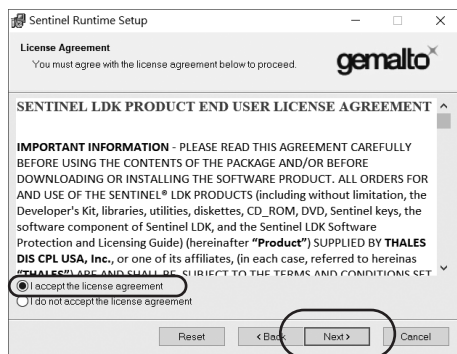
Sentinel Runtime Setup

License Agreement

You must agree with the license agreement below to proceed.

gemalto

SENTINEL LDK PRODUCT END USER LICENSE AGREEMENT

IMPORTANT INFORMATION - PLEASE READ THIS AGREEMENT CAREFULLY BEFORE USING THE CONTENTS OF THE PACKAGE AND/OR BEFORE DOWNLOADING OR INSTALLING THE SOFTWARE PRODUCT. ALL ORDERS FOR AND USE OF THE SENTINEL® LDK PRODUCTS (including without limitation, the Developer's Kit, libraries, utilities, diskettes, CD_ROM, DVD, Sentinel keys, the software component of Sentinel LDK, and the Sentinel LDK Software Protection and Licensing Guide) (hereinafter "Product") SUPPLIED BY THALES DIS CPL USA, Inc., or one of its affiliates, (in each case, referred to hereinas "THALES") ARE AND SHALL BE SUBJECT TO THE TERMS AND CONDITIONS SET

I accept the license agreement

I do not accept the license agreement

Reset

< Back

Next >

Cancel